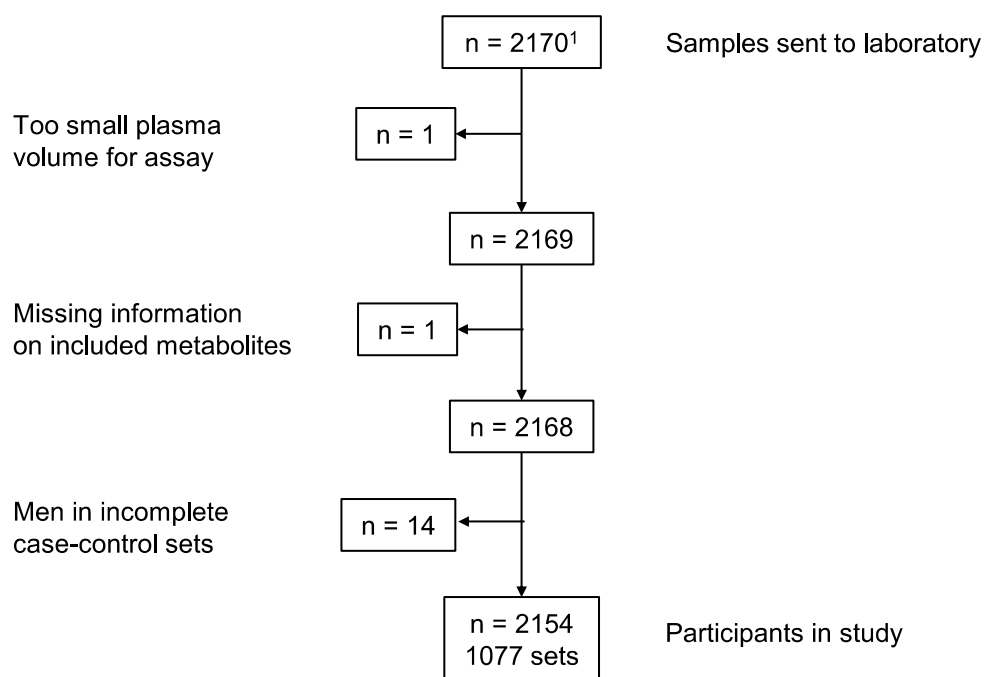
n = $2170^1$

Samples sent to laboratory

Too small plasma volume for assay

n = 1

n = 2169

Missing information on included metabolites

n = 1

n = 2168

Men in incomplete case-control sets

n = 14

n = 2154
1077 sets

Participants in study